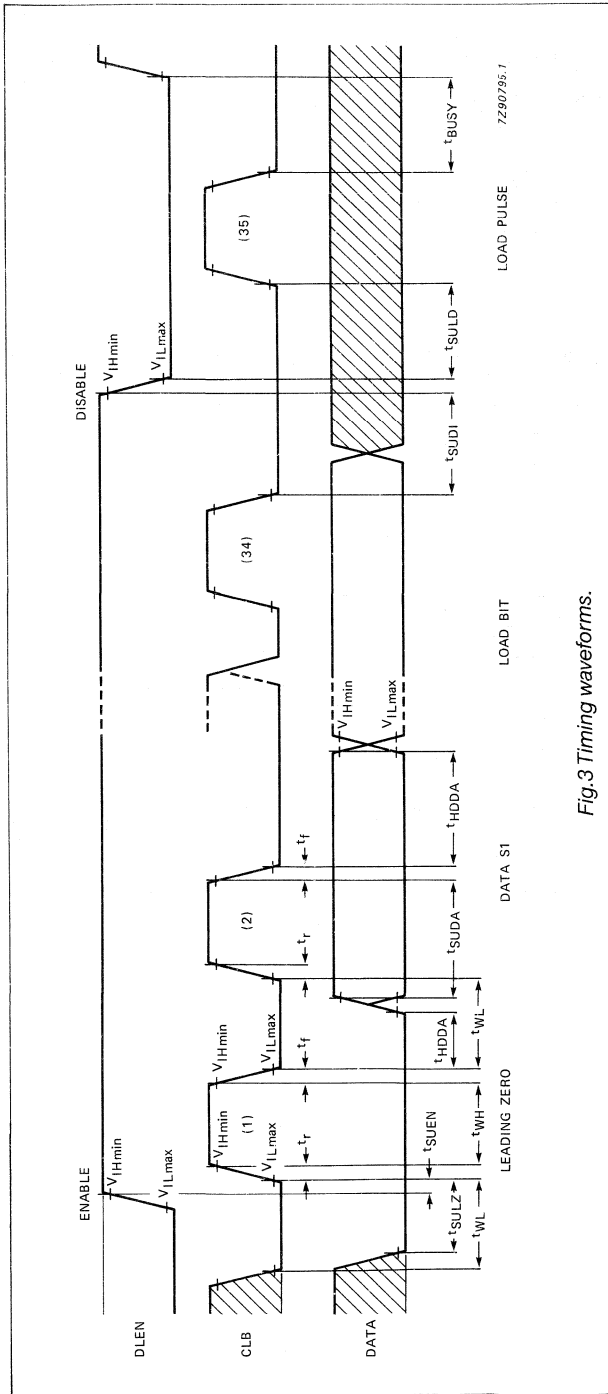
7Z90795.1

DLEN

CLB

DATA

ENABLE

DISABLE

$V_{IHmin}$

$V_{ILmax}$

$V_{IHmin}$

$V_{ILmax}$

(1)

$V_{IHmin}$

$V_{ILmax}$

$V_{IHmin}$

$V_{ILmax}$

(2)

(34)

(35)

$V_{IHmin}$

$V_{ILmax}$

$t_r$

$t_f$

$t_r$

$t_f$

$t_{SULZ}$

$t_{SUEN}$

$t_{WL}$

$t_{WH}$

$t_{HDDA}$

$t_{WL}$

$t_{SUDA}$

$t_{HDDA}$

$t_{SUDI}$

$t_{SULD}$

$t_{BUSY}$

LEADING ZERO

DATA S1

LOAD BIT

LOAD PULSE

Fig.3 Timing waveforms.